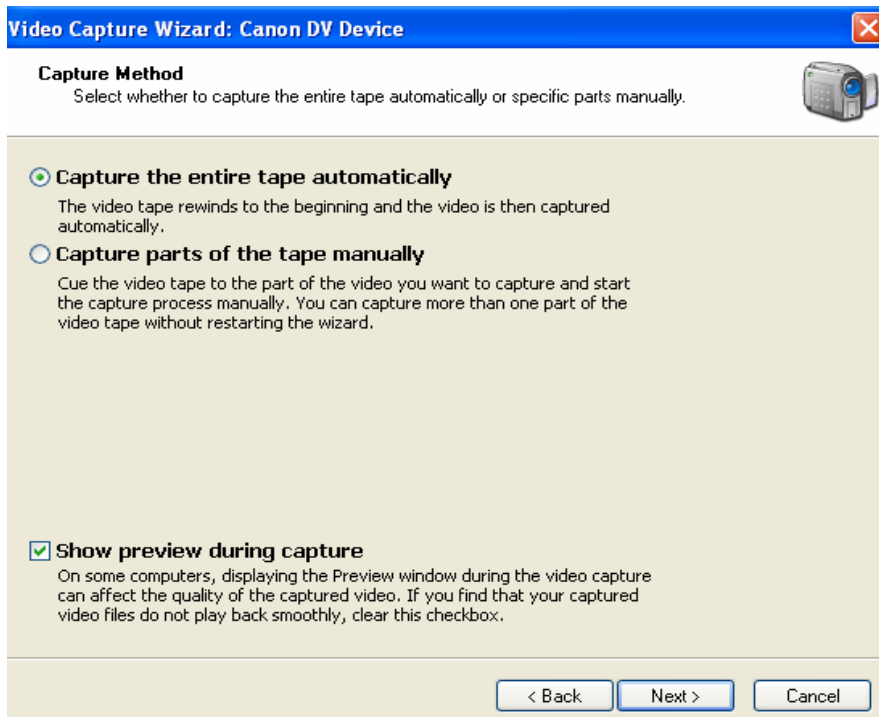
Video Capture Wizard: Canon DV Device

Capture Method
Select whether to capture the entire tape automatically or specific parts manually.

Capture the entire tape automatically
The video tape rewinds to the beginning and the video is then captured automatically.

Capture parts of the tape manually
Cue the video tape to the part of the video you want to capture and start the capture process manually. You can capture more than one part of the video tape without restarting the wizard.

Show preview during capture
On some computers, displaying the Preview window during the video capture can affect the quality of the captured video. If you find that your captured video files do not play back smoothly, clear this checkbox.

< Back Next > Cancel